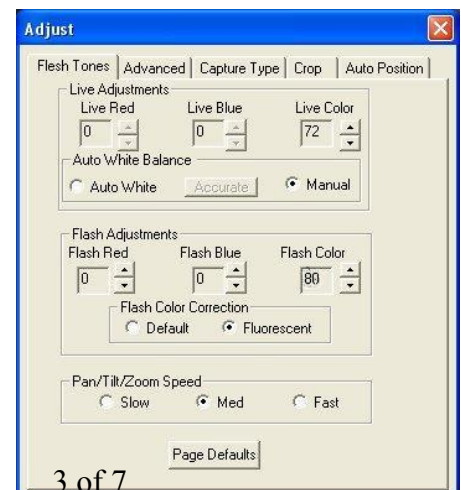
Adjust

Flesh Tones | Advanced | Capture Type | Crop | Auto Position

Live Adjustments
Live Red Live Blue Live Color
0 0 72

Auto White Balance
Auto White Accurate Manual

Flash Adjustments
Flash Red Flash Blue Flash Color
0 0 80

Flash Color Correction
Default Fluorescent

Pan/Tilt/Zoom Speed
Slow Med Fast

Page Defaults

3 of 7